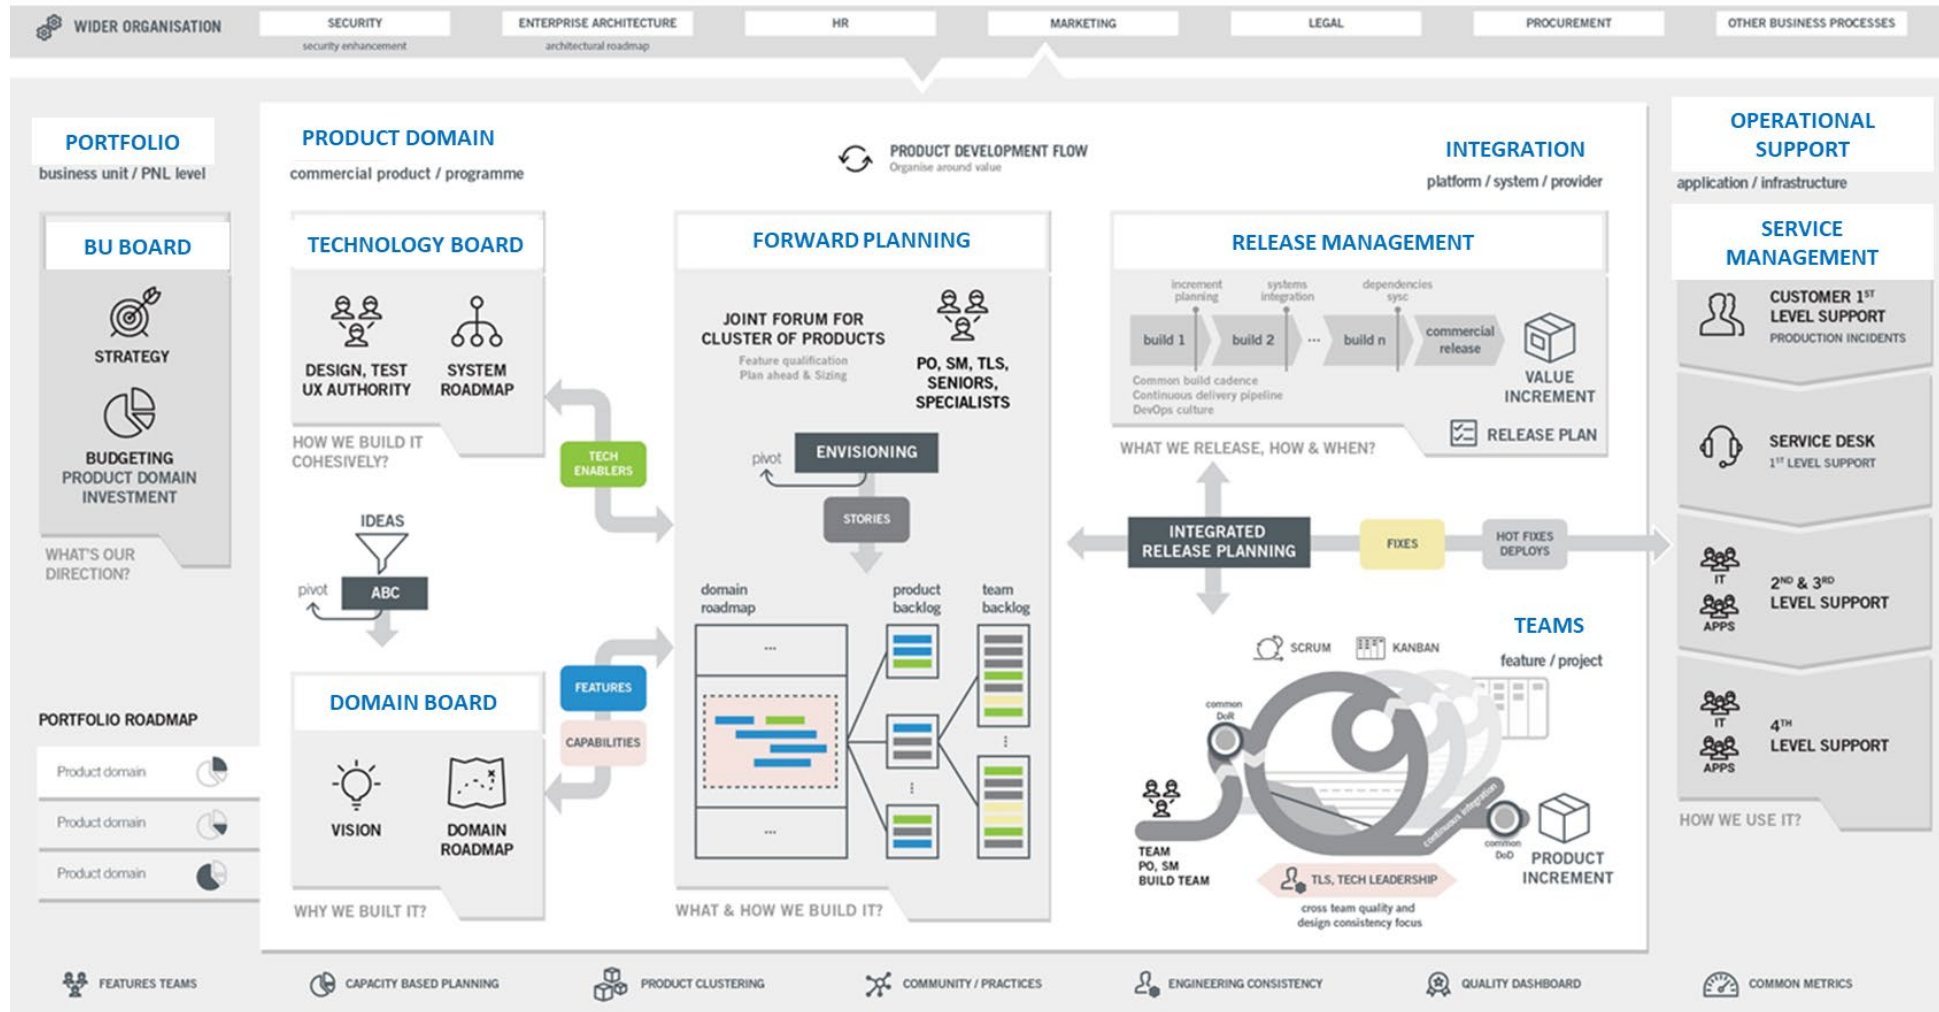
WIDER ORGANISATION

SECURITY
security enhancement

ENTERPRISE ARCHITECTURE
architectural roadmap

HR

MARKETING

LEGAL

PROCUREMENT

OTHER BUSINESS PROCESSES

PORTFOLIO
business unit / PNL level

BU BOARD

STRATEGY

BUDGETING PRODUCT DOMAIN INVESTMENT

WHAT'S OUR DIRECTION?

PORTFOLIO ROADMAP

Product domain

Product domain

Product domain

PRODUCT DOMAIN
commercial product / programme

PRODUCT DEVELOPMENT FLOW
Organise around value

INTEGRATION
platform / system / provider

TECHNOLOGY BOARD

DESIGN, TEST UX AUTHORITY

SYSTEM ROADMAP

HOW WE BUILD IT COHESIVELY?

TECH ENABLERS

IDEAS

pivot

ABC

DOMAIN BOARD

VISION

DOMAIN ROADMAP

WHY WE BUILT IT?

FEATURES

CAPABILITIES

FORWARD PLANNING

JOINT FORUM FOR CLUSTER OF PRODUCTS
Feature qualification
Plan ahead & Sizing

PO, SM, TLS, SENIORS, SPECIALISTS

pivot

ENVISIONING

STORIES

domain roadmap

product backlog

team backlog

...

...

WHAT & HOW WE BUILD IT?

RELEASE MANAGEMENT

increment planning

systems integration

dependencies sysc

build 1

build 2

...

build n

commercial release

VALUE INCREMENT

Common build cadence
Continuous delivery pipeline
DevOps culture

RELEASE PLAN

WHAT WE RELEASE, HOW & WHEN?

INTEGRATED RELEASE PLANNING

FIXES

HOT FIXES DEPLOYS

TEAMS
feature / project

SCRUM

KANBAN

common DoR

common DoD

continuous integration

TEAM
PO, SM
BUILD TEAM

TLS, TECH LEADERSHIP

cross team quality and design consistency focus

PRODUCT INCREMENT

OPERATIONAL SUPPORT
application / infrastructure

SERVICE MANAGEMENT

CUSTOMER 1$^{ST}$ LEVEL SUPPORT
PRODUCTION INCIDENTS

SERVICE DESK
1$^{ST}$ LEVEL SUPPORT

IT
APPS
2$^{ND}$ & 3$^{RD}$ LEVEL SUPPORT

IT
APPS
4$^{TH}$ LEVEL SUPPORT

HOW WE USE IT?

FEATURES TEAMS

CAPACITY BASED PLANNING

PRODUCT CLUSTERING

COMMUNITY / PRACTICES

ENGINEERING CONSISTENCY

QUALITY DASHBOARD

COMMON METRICS